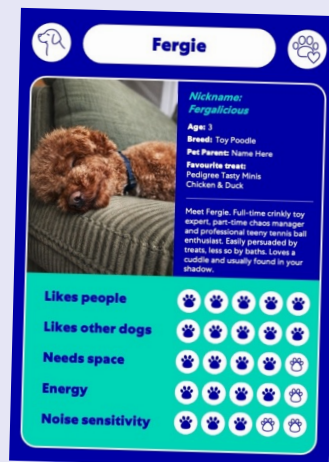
Fergie

Nickname: Fergalicious

Age: 3

Breed: Toy Poodle

Pet Parent: Name Here

Favourite treat: Pedigree Tasty Minis Chicken & Duck

Meet Fergie. Full-time crinkly toy expert, part-time chaos manager and professional teeny tennis ball enthusiast. Easily persuaded by treats, less so by baths. Loves a cuddle and usually found in your shadow.

Likes people

Likes other dogs

Needs space

Energy

Noise sensitivity